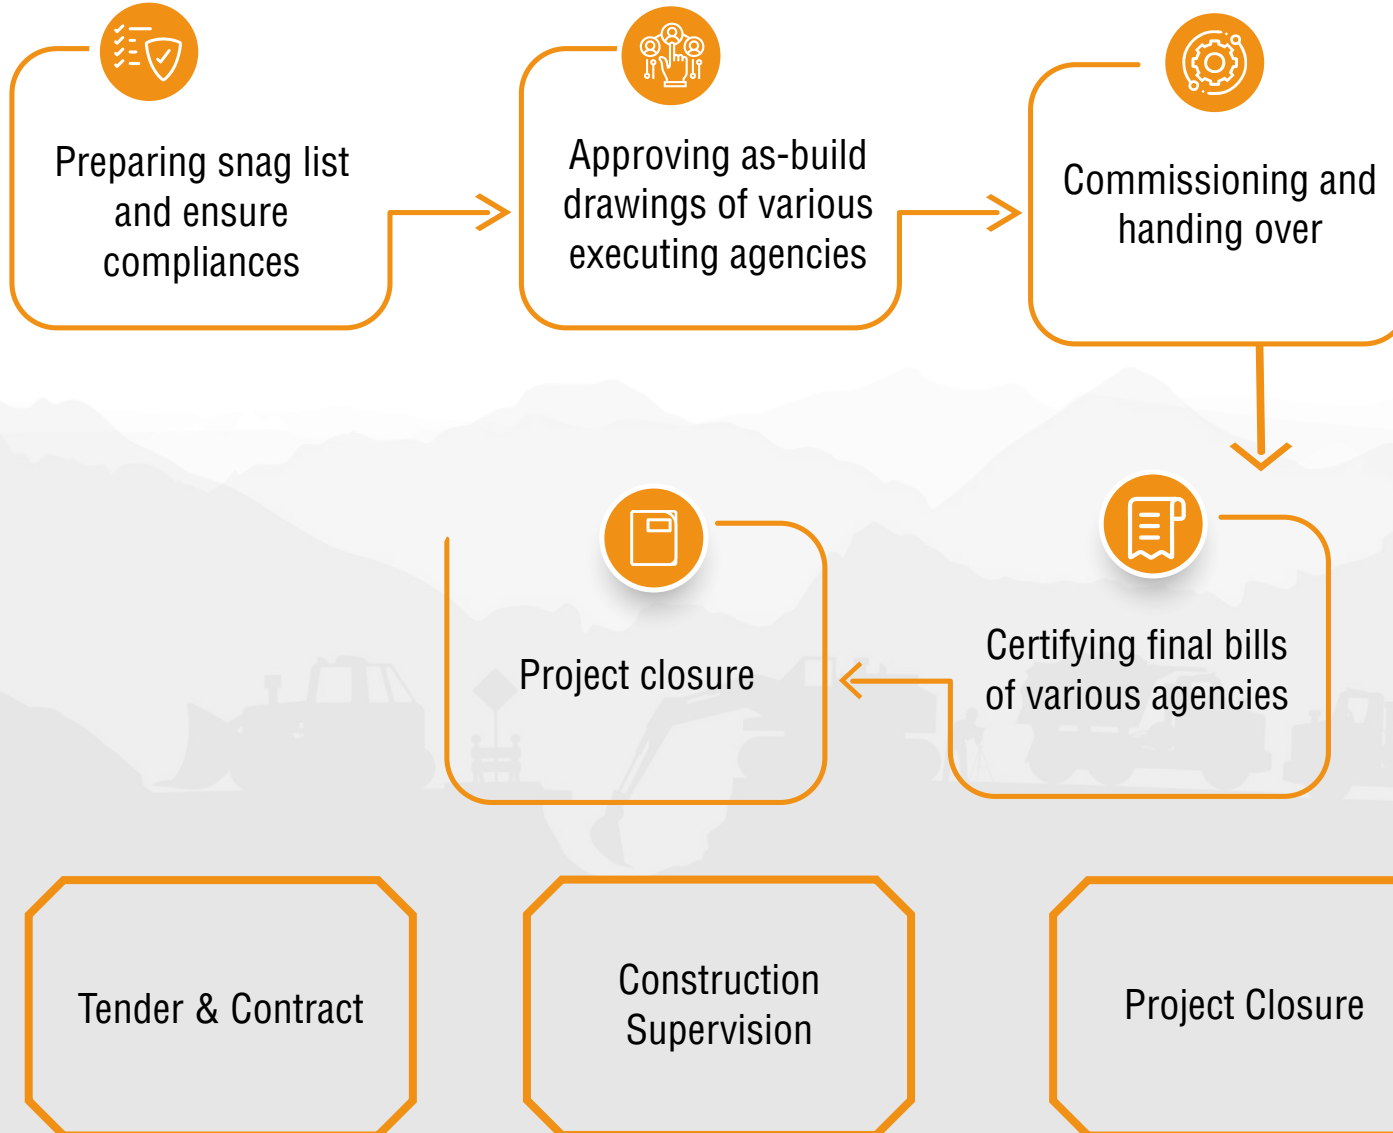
Preparing snag list and ensure compliances

Approving as-build drawings of various executing agencies

Commissioning and handing over

Certifying final bills of various agencies

Project closure

Tender & Contract

Construction Supervision

Project Closure